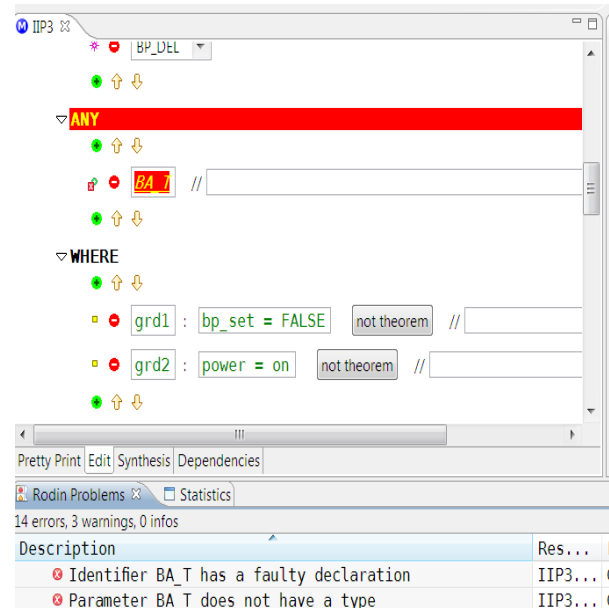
IIP3

BP_DEL

ANY

BA_T //

WHERE

grd1 : bp_set = FALSE not theorem //

grd2 : power = on not theorem //

III

Pretty Print Edit Synthesis Dependencies

Rodin Problems Statistics

14 errors, 3 warnings, 0 infos

| Description | Res... |
|---|---|
| Identifier BA_T has a faulty declaration | IIP3... |
| Parameter BA_T does not have a type | IIP3... |